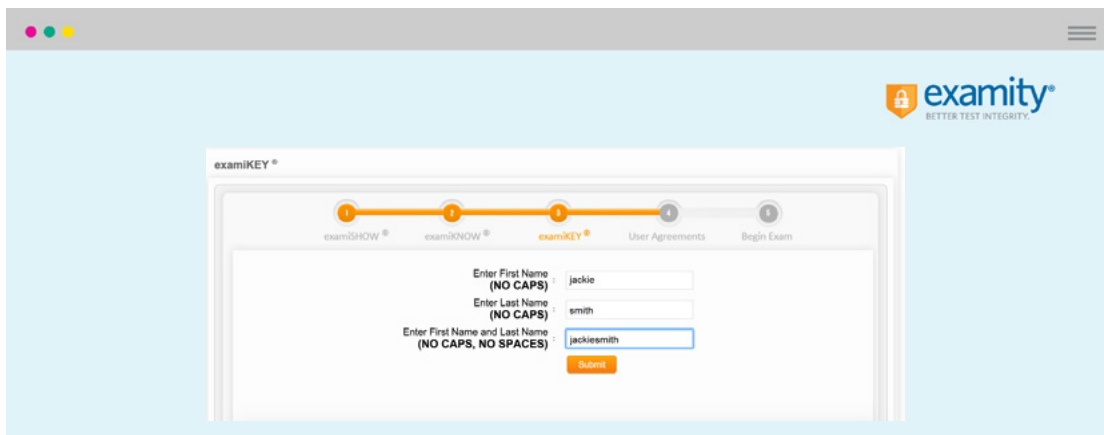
examity®
BETTER TEST INTEGRITY.

examiKEY ®

1 examiSHOW ®
2 examiKNOW ®
3 examiKEY ®
4 User Agreements
5 Begin Exam

Enter First Name (NO CAPS) : jackie
Enter Last Name (NO CAPS) : smith
Enter First Name and Last Name (NO CAPS, NO SPACES) : jackiesmith

Submit